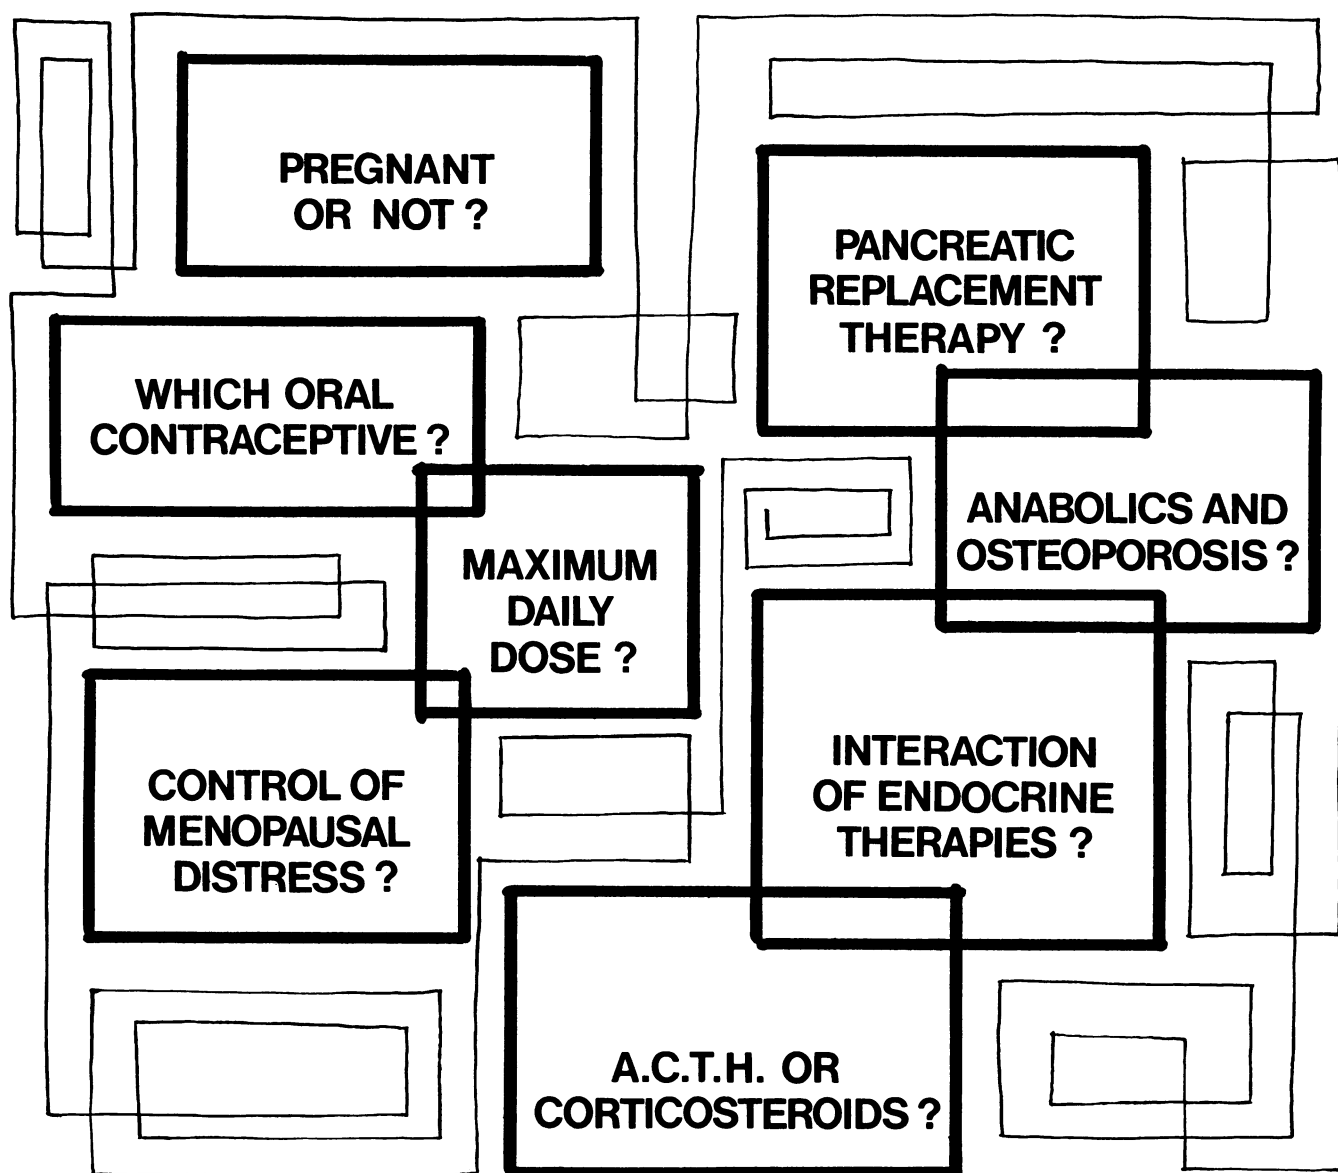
PREGNANT OR NOT ?

PANCREATIC REPLACEMENT THERAPY ?

WHICH ORAL CONTRACEPTIVE ?

ANABOLICS AND OSTEOPOROSIS ?

MAXIMUM DAILY DOSE ?

INTERACTION OF ENDOCRINE THERAPIES ?

CONTROL OF MENOPAUSAL DISTRESS ?

A.C.T.H. OR CORTICOSTEROIDS ?